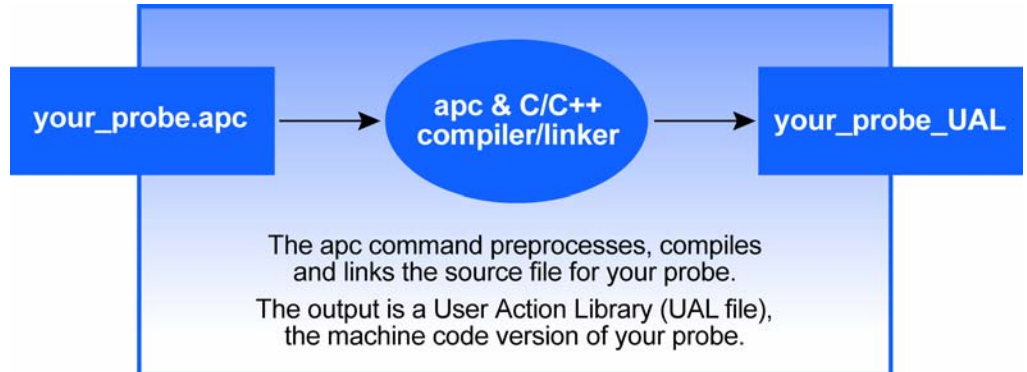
your_probe.apc

apc & C/C++ compiler/linker

your_probe_UAL

The apc command preprocesses, compiles and links the source file for your probe.

The output is a User Action Library (UAL file), the machine code version of your probe.